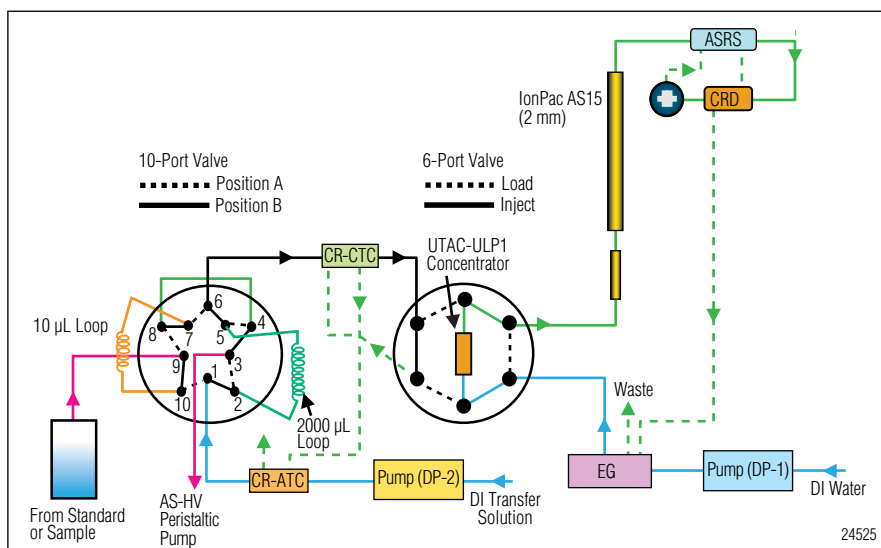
ASRS

IonPac AS15
(2 mm)

CRD

10-Port Valve
Position A
Position B

6-Port Valve
Load
Inject

CR-CTC

UTAC-ULP1
Concentrator

10 µL Loop

6
8
7
4
5
9
3
1
10
2

2000 µL
Loop

Waste

From Standard
or Sample

AS-HV
Peristaltic
Pump

CR-ATC

Pump (DP-2)

DI Transfer
Solution

EG

Pump (DP-1)

DI Water

24525